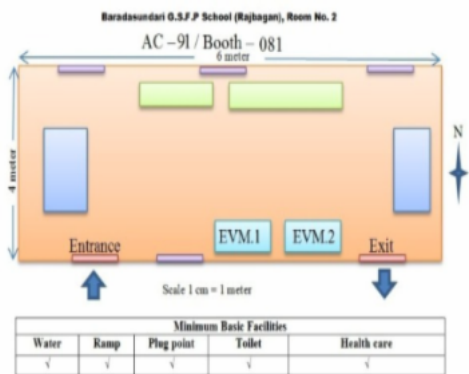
Baradasundari G.S.F.P School (Rajbagan), Room No. 2

AC – 91 / Booth – 081

6 meter

4 meter

N

EVM.1

EVM.2

Entrance

Exit

Scale 1 cm = 1 meter

| Minimum Basic Facilities | | | | |
|---|---|---|---|---|
| Water | Ramp | Plug point | Toilet | Health care |
| √ | √ | √ | √ | √ |